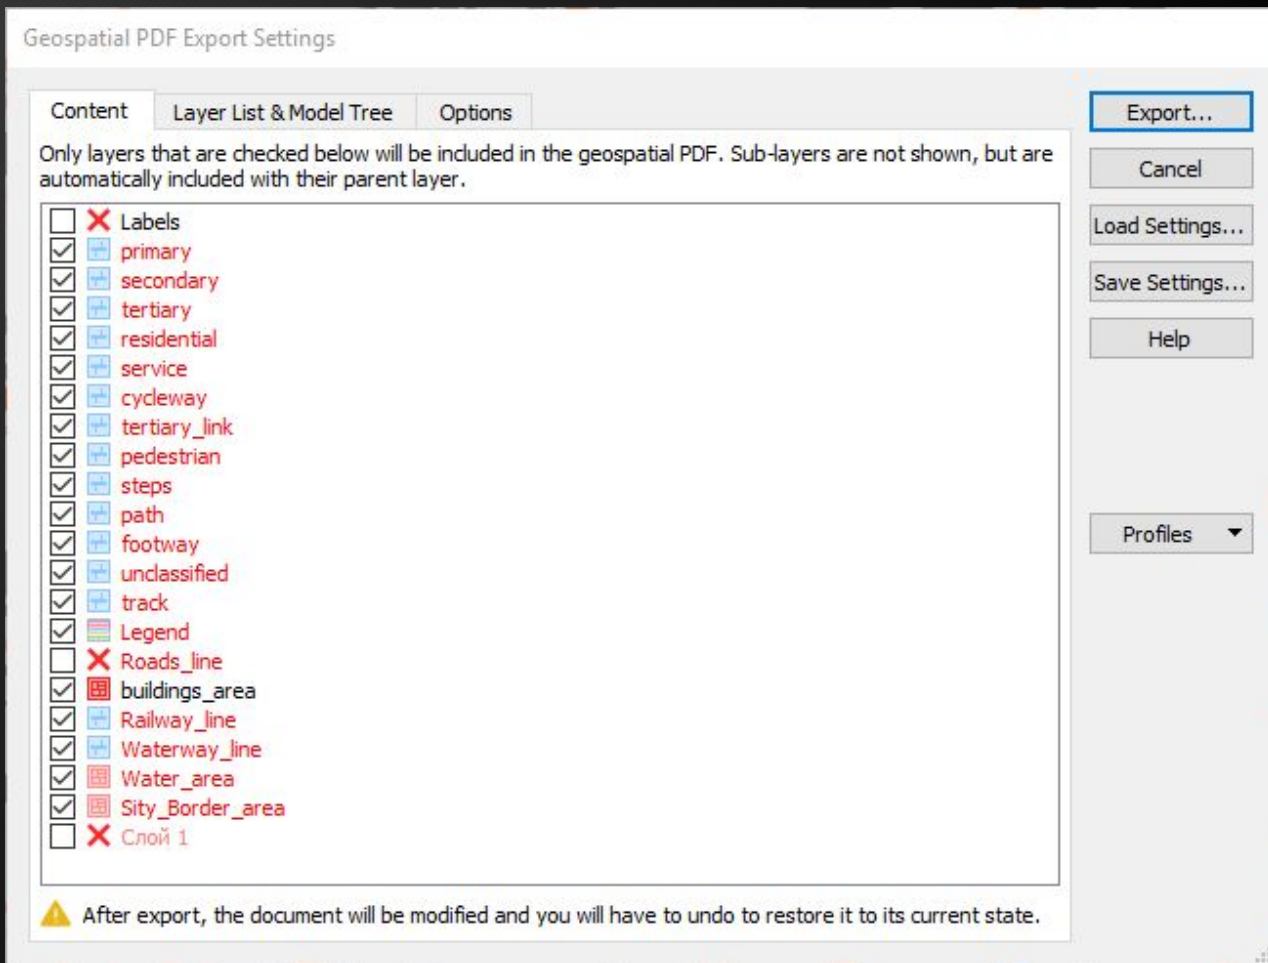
Geospatial PDF Export Settings

Content | Layer List & Model Tree | Options

Only layers that are checked below will be included in the geospatial PDF. Sub-layers are not shown, but are automatically included with their parent layer.

Labels
primary
secondary
tertiary
residential
service
cycleway
tertiary_link
pedestrian
steps
path
footway
unclassified
track
Legend
Roads_line
buildings_area
Railway_line
Waterway_line
Water_area
Sity_Border_area
Слой 1

After export, the document will be modified and you will have to undo to restore it to its current state.

Export...
Cancel
Load Settings...
Save Settings...
Help
Profiles